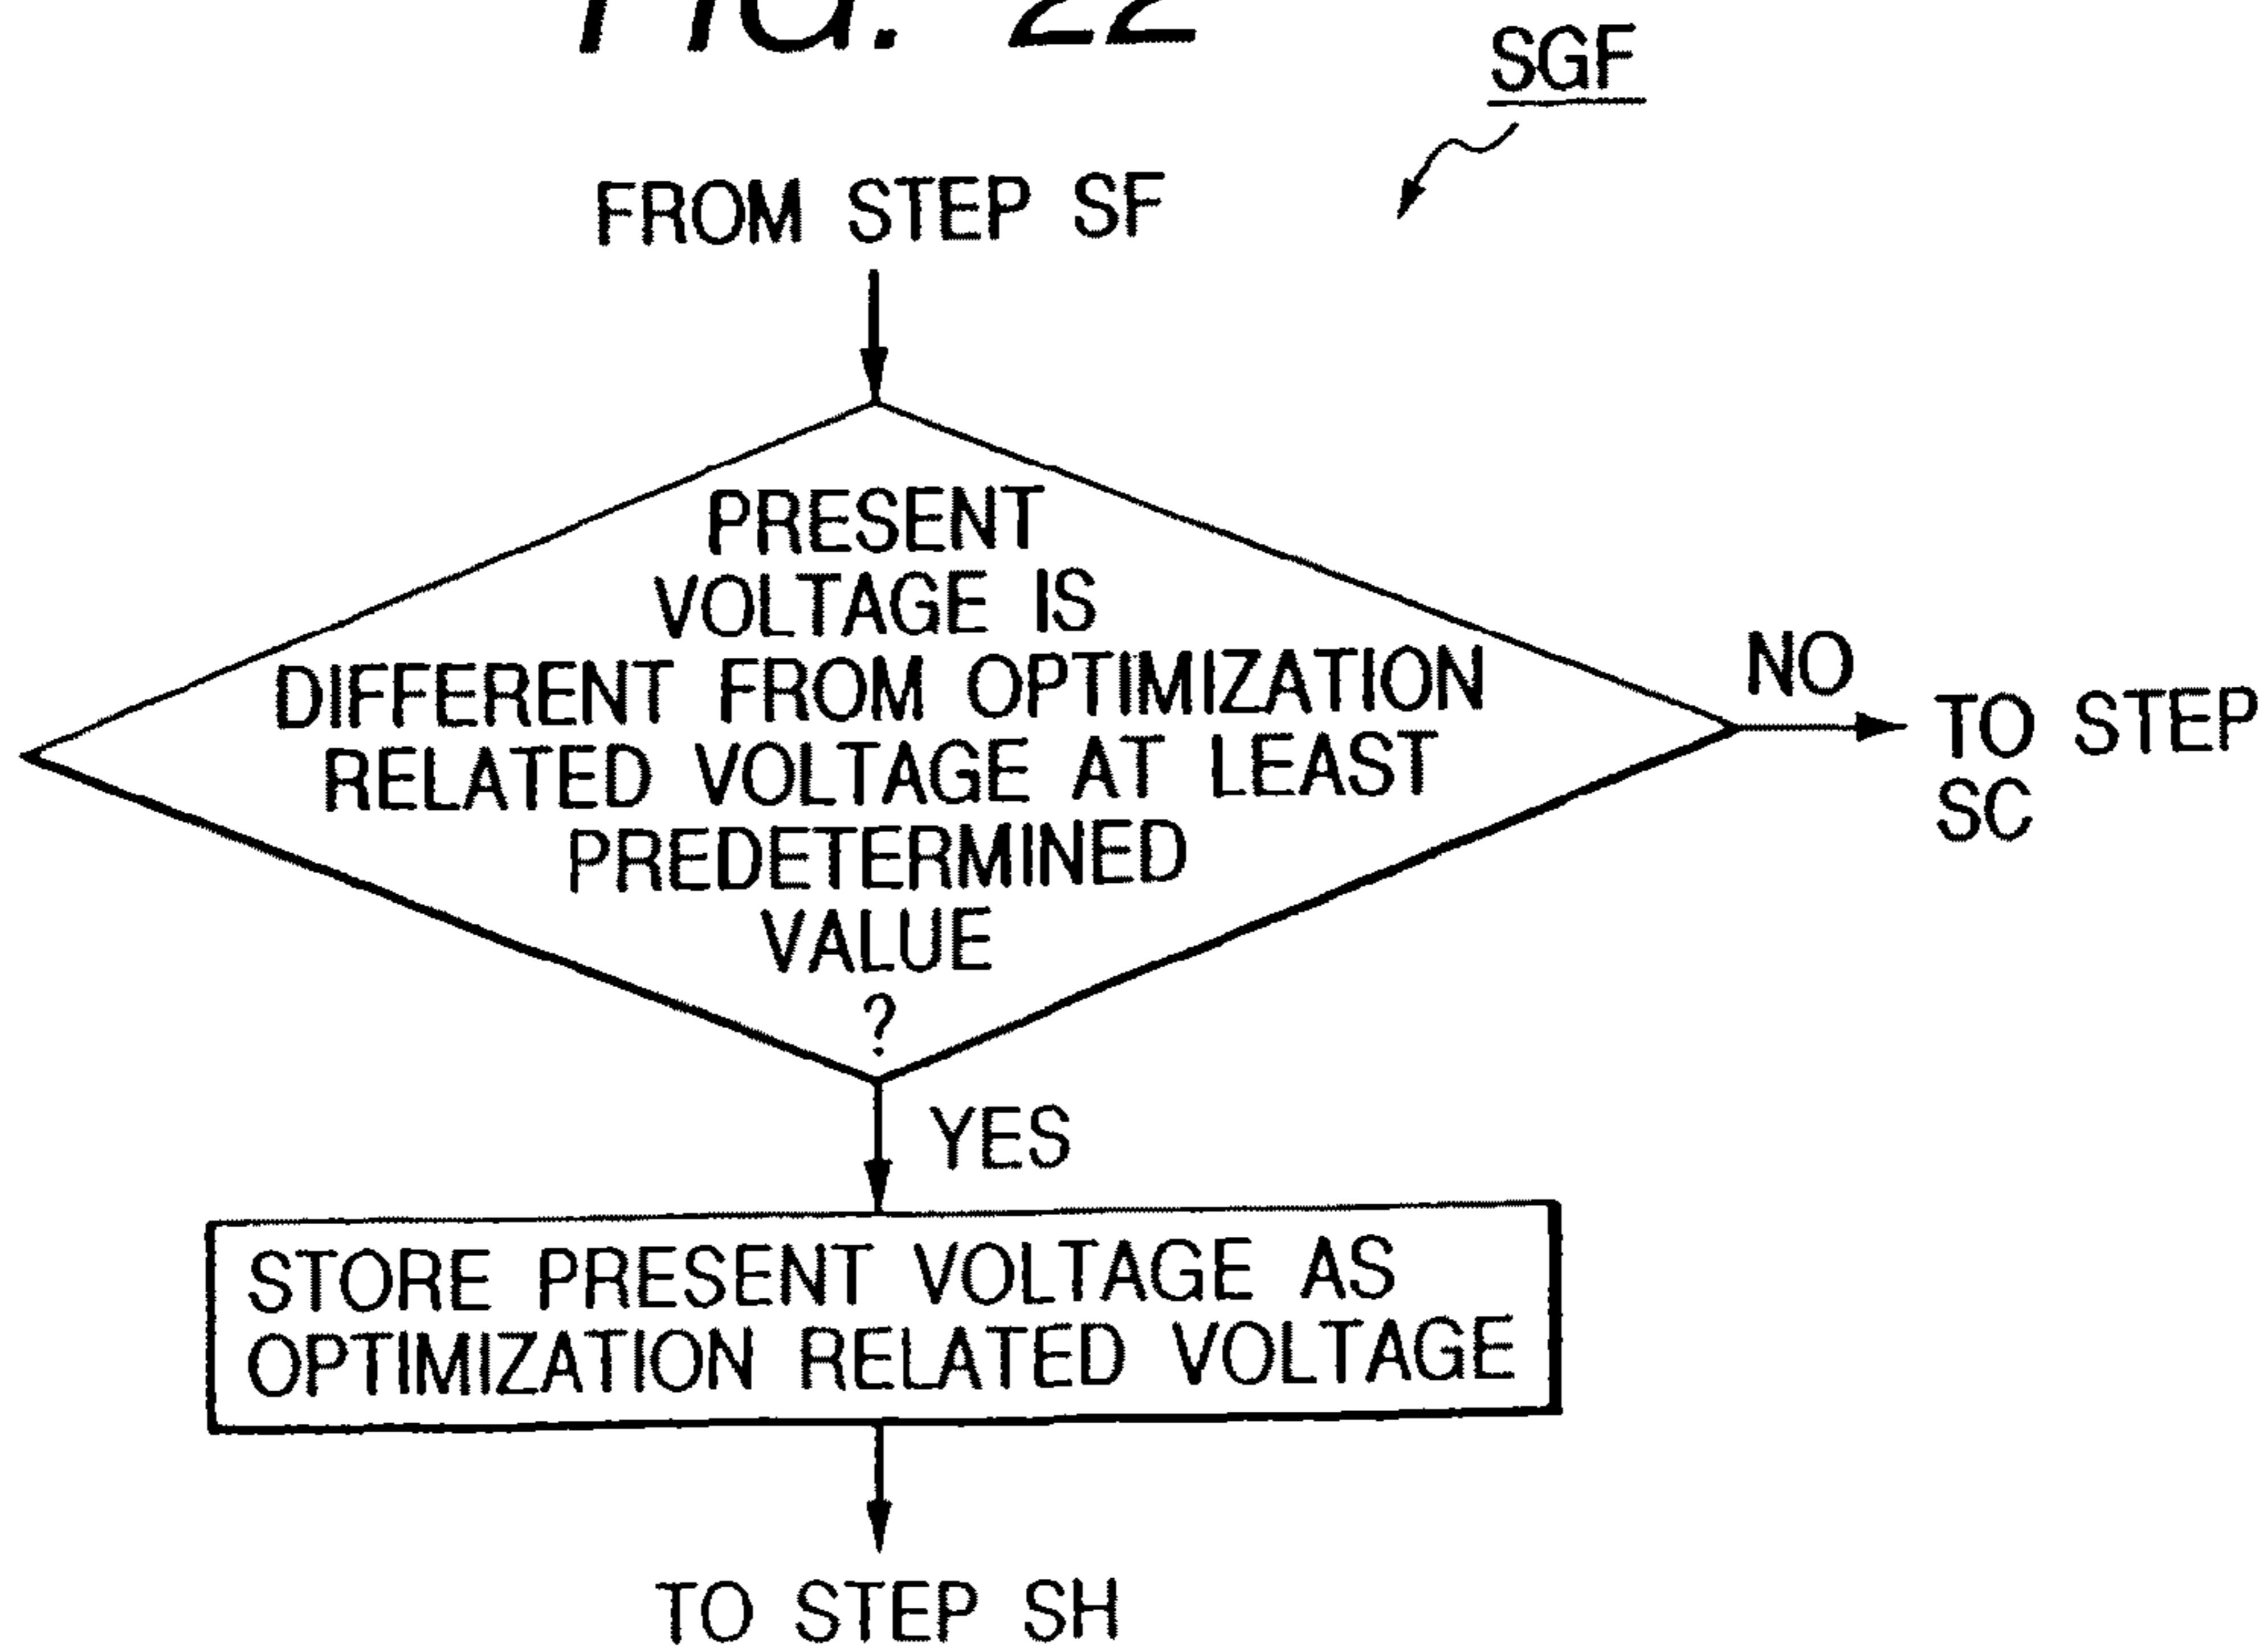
FIG. 22

SGF

FROM STEP SF

PRESENT VOLTAGE IS DIFFERENT FROM OPTIMIZATION RELATED VOLTAGE AT LEAST PREDETERMINED VALUE ?

NO

TO STEP SC

YES

STORE PRESENT VOLTAGE AS OPTIMIZATION RELATED VOLTAGE

TO STEP SH